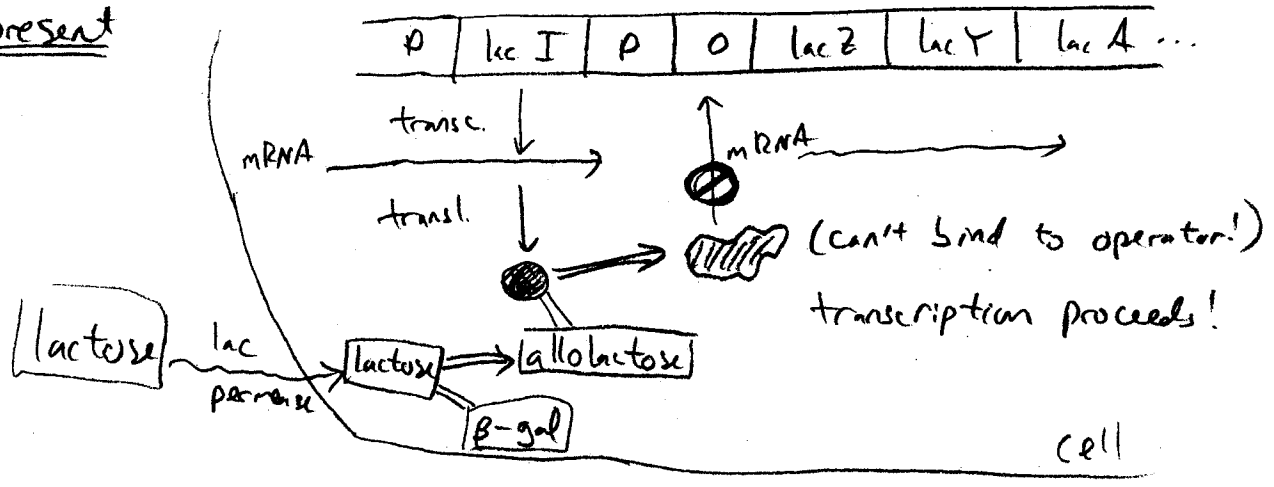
present

| p | lac I | p | o | lac Z | lac Y | lac A ... |
|---|---|---|---|---|---|---|

transc.

mRNA

mRNA

transl.

(can't bind to operator!)

transcription proceeds!

lactose

lac permease

lactose

allolactose

β-gal

cell